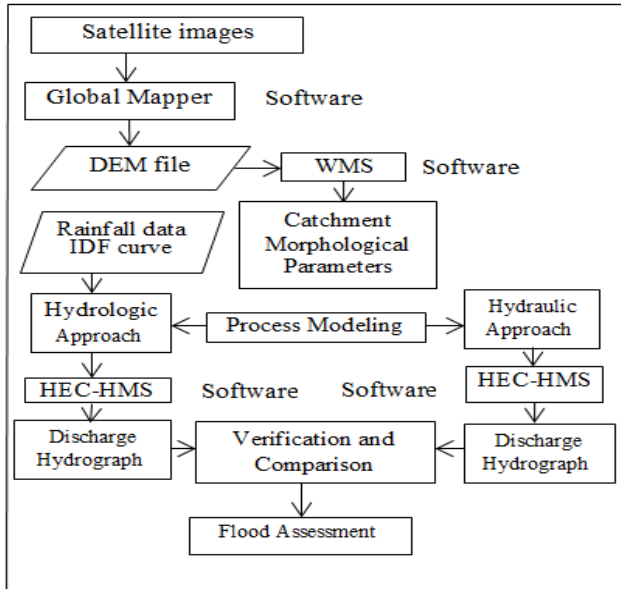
Satellite images

Global Mapper

Software

DEM file

WMS

Software

Catchment Morphological Parameters

Rainfall data IDF curve

Hydrologic Approach

Process Modeling

Hydraulic Approach

HEC-HMS

Software

Software

HEC-HMS

Discharge Hydrograph

Verification and Comparison

Discharge Hydrograph

Flood Assessment